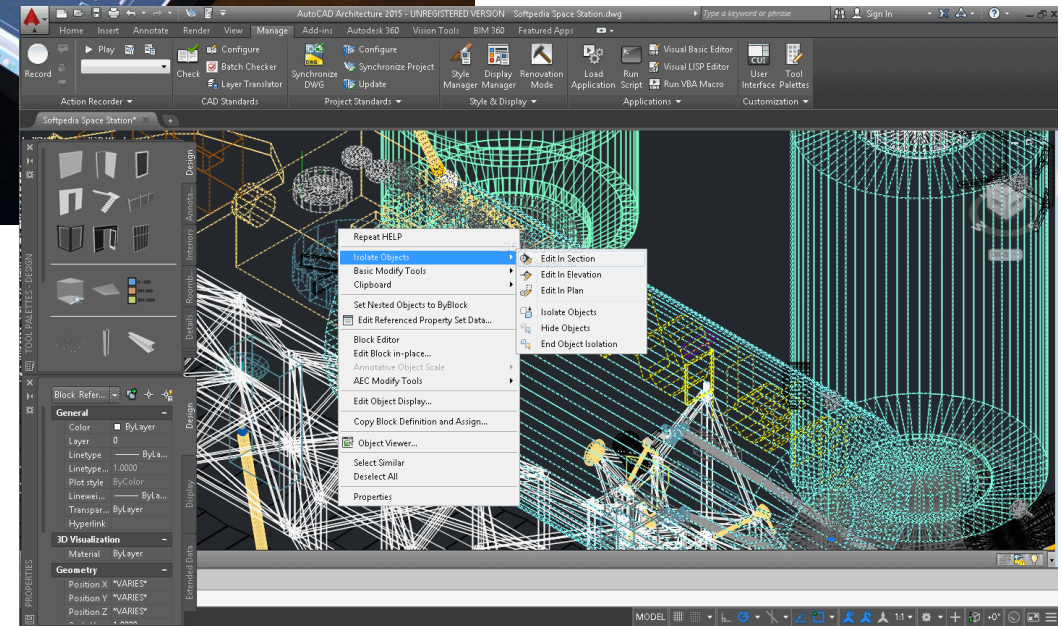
AutoCAD Architecture 2015 - UNREGISTERED VERSION Softpedia Space Station.dwg

Type a keyword or phrase

Sign In

Home Insert Annotate Render View Manage Add-ins Autodesk 360 Vision Tools BIM 360 Featured Apps

Record

Play

Check

Configure

Batch Checker

Layer Translator

Synchronize DWG

Configure

Synchronize Project

Update

Style Manager

Display Manager

Renovation Mode

Load Application

Run Script

Visual Basic Editor

Visual LISP Editor

Run VBA Macro

User Interface

Tool Palettes

Action Recorder

CAD Standards

Project Standards

Style & Display

Applications

Customization

Softpedia Space Station*

Design

Annota...

Interiors

Roomb...

Details

TOOL PALETTES - DESIGN

Block Refer...

General

Color ByLayer

Layer 0

Linetype ByLa...

Linetype... 1.0000

Plot style ByColor

Linewei... ByLa...

Transpar... ByLayer

Hyperlink

3D Visualization

Material ByLayer

Geometry

Position X *VARIES*

Position Y *VARIES*

Position Z *VARIES*

Design

Display

Extended Data

PROPERTIES

Repeat HELP

Isolate Objects

Basic Modify Tools

Clipboard

Set Nested Objects to ByBlock

Edit Referenced Property Set Data...

Block Editor

Edit Block in-place...

Annotative Object Scale

AEC Modify Tools

Edit Object Display...

Copy Block Definition and Assign...

Object Viewer...

Select Similar

Deselect All

Properties

Edit In Section

Edit In Elevation

Edit In Plan

Isolate Objects

Hide Objects

End Object Isolation

MODEL

1:1